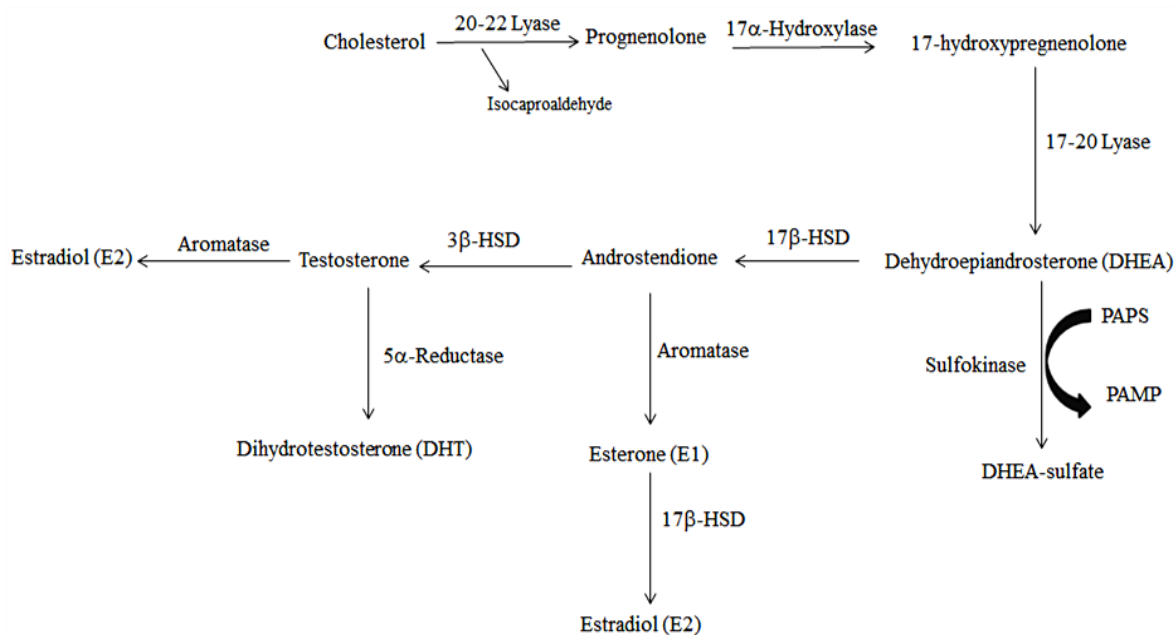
Cholesterol
20-22 Lyase
Prognenolone
Isocaproaldehyde
17α-Hydroxylase
17-hydroxypregnenolone
17-20 Lyase
Dehydroepiandrosterone (DHEA)
17β-HSD
Androstendione
3β-HSD
Testosterone
Aromatase
Estradiol (E2)
5α-Reductase
Dihydrotestosterone (DHT)
Aromatase
Esterone (E1)
17β-HSD
Estradiol (E2)
Sulfokinase
PAPS
PAMP
DHEA-sulfate